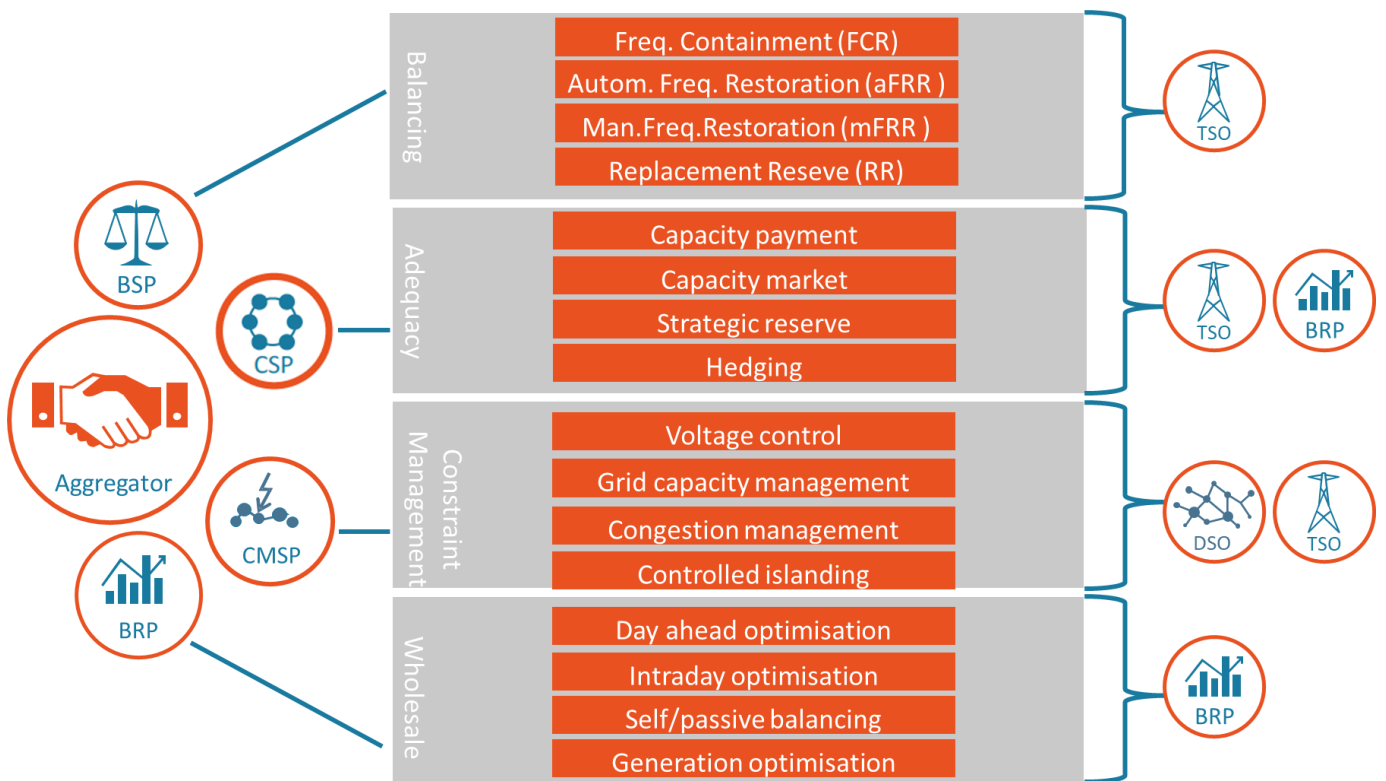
BSP

CSP

Aggregator

CMSP

BRP

Balancing

Freq. Containment (FCR)

Autom. Freq. Restoration (aFRR )

Man.Freq.Restoration (mFRR )

Replacement Reseve (RR)

TSO

Adequacy

Capacity payment

Capacity market

Strategic reserve

Hedging

TSO

BRP

Constraint Management

Voltage control

Grid capacity management

Congestion management

Controlled islanding

DSO

TSO

Wholesale

Day ahead optimisation

Intraday optimisation

Self/passive balancing

Generation optimisation

BRP